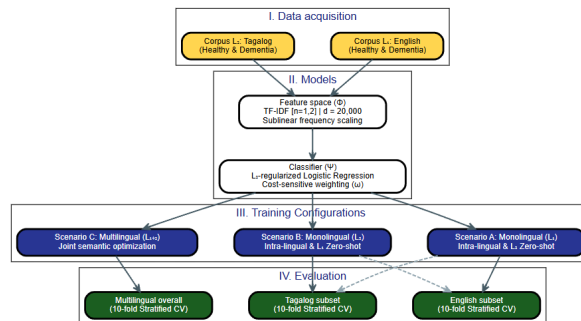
I. Data acquisition

Corpus $L_1$: Tagalog (Healthy & Dementia)

Corpus $L_2$: English (Healthy & Dementia)

II. Models

Feature space (Φ) TF-IDF [n=1,2] | d = 20,000 Sublinear frequency scaling

Classifier (Ψ) $L_2$-regularized Logistic Regression Cost-sensitive weighting (ω)

III. Training Configurations

Scenario C: Multilingual ($L_{1+2}$) Joint semantic optimization

Scenario B: Monolingual ($L_1$) Intra-lingual & $L_2$ Zero-shot

Scenario A: Monolingual ($L_2$) Intra-lingual & $L_1$ Zero-shot

IV. Evaluation

Multilingual overall (10-fold Stratified CV)

Tagalog subset (10-fold Stratified CV)

English subset (10-fold Stratified CV)